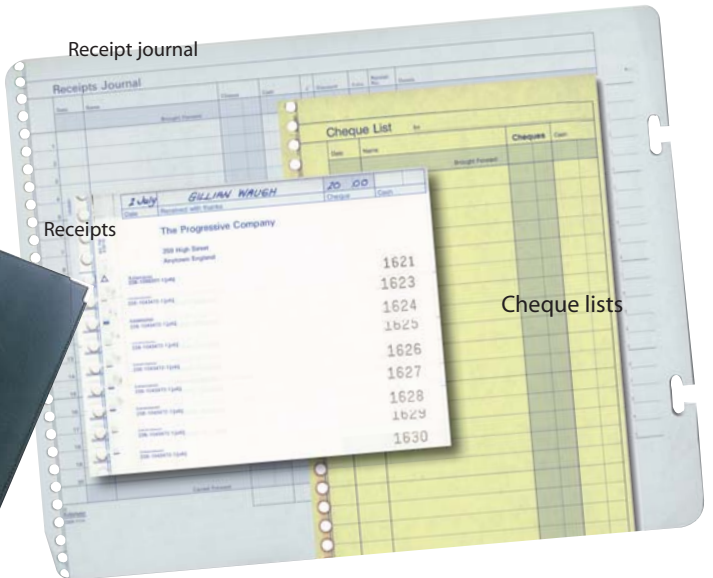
Receipt journal

Receipts Journal

Date | Name | Cheque | Cash | Discount | Folio | Receipt No. | Details

Brought Forward

Cheque List

Date | Name | Cheques | Cash

Brought Forward

2 July | GILLIAN WAUGH | 20 00

Date | Received with thanks | Cheque | Cash

Receipts

The Progressive Company

359 High Street
Anytown England

1621
1623
1624
1625
1626
1627
1628
1629
1630

Cheque lists

Carried Forward